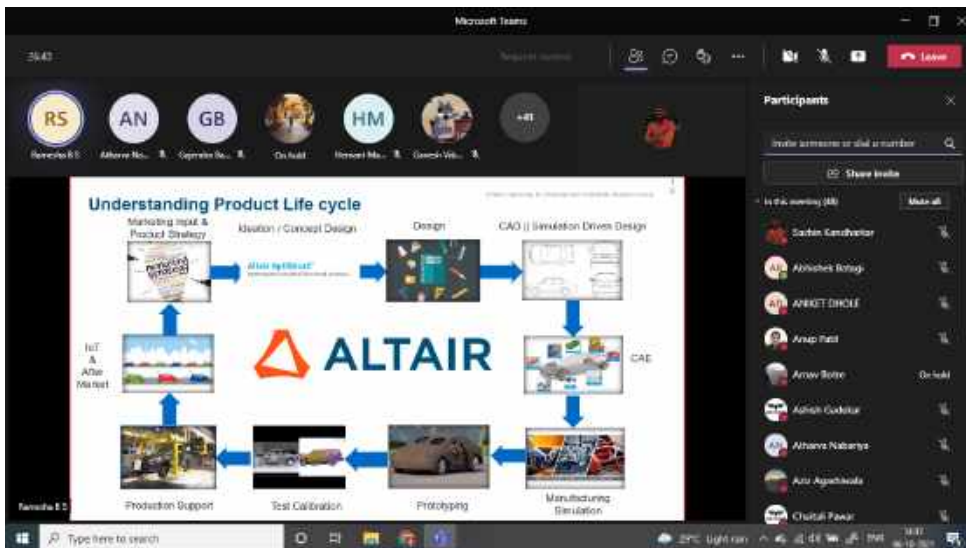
Microsoft Teams

36:43

Leave

RS
Ramesha B S

AN
Atharva Na...

GB
Gajendra Ba...

On hold

HM
Hemant Ma...

Ganesh Vel...

+41

Participants

Invite someone or dial a number

Share invite

In this meeting (48)

Mute all

Sachin Kandharkar

Abhishek Botagi

ANIKET DHOLE

Anup Patil

Arnav Bothe

On hold

Ashish Gadekar

Atharva Nabariya

Aziz Agarbatwala

Chaitali Pawar

Understanding Product Life cycle

Marketing Input & Product Strategy

Ideation / Concept Design

Altair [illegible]

Design

CAD || Simulation Driven Design

CAE

IoT & After Market

ALTAIR

Production Support

Test Calibration

Prototyping

Manufacturing Simulation

Ramesha B S

Type here to search

29°C Light rain

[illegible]